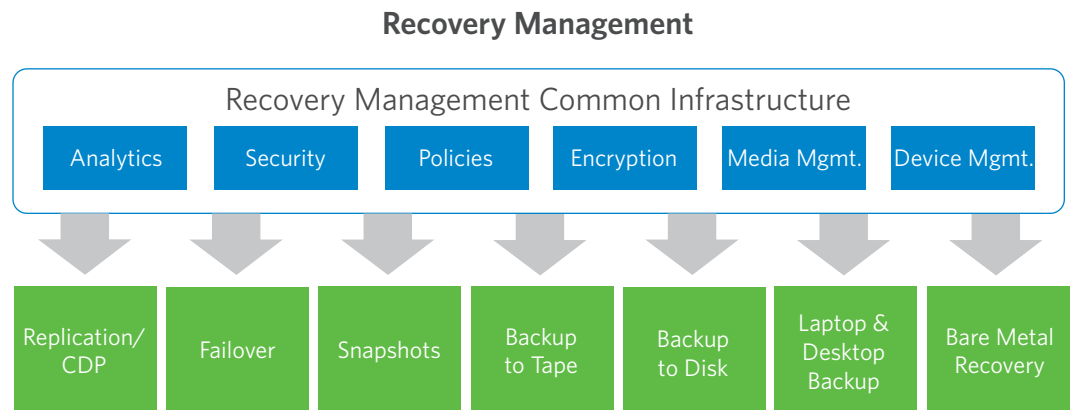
Recovery Management

Recovery Management Common Infrastructure

Analytics

Security

Policies

Encryption

Media Mgmt.

Device Mgmt.

Replication/ CDP

Failover

Snapshots

Backup to Tape

Backup to Disk

Laptop & Desktop Backup

Bare Metal Recovery